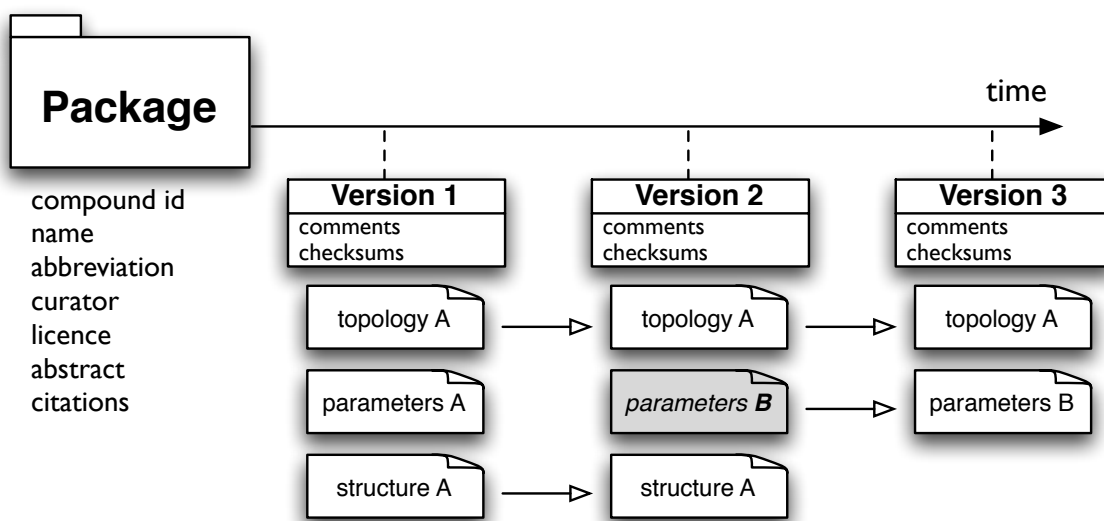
Package

time

compound id
name
abbreviation
curator
licence
abstract
citations

Version 1
comments
checksums

Version 2
comments
checksums

Version 3
comments
checksums

topology A

topology A

topology A

parameters A

*parameters **B***

parameters B

structure A

structure A